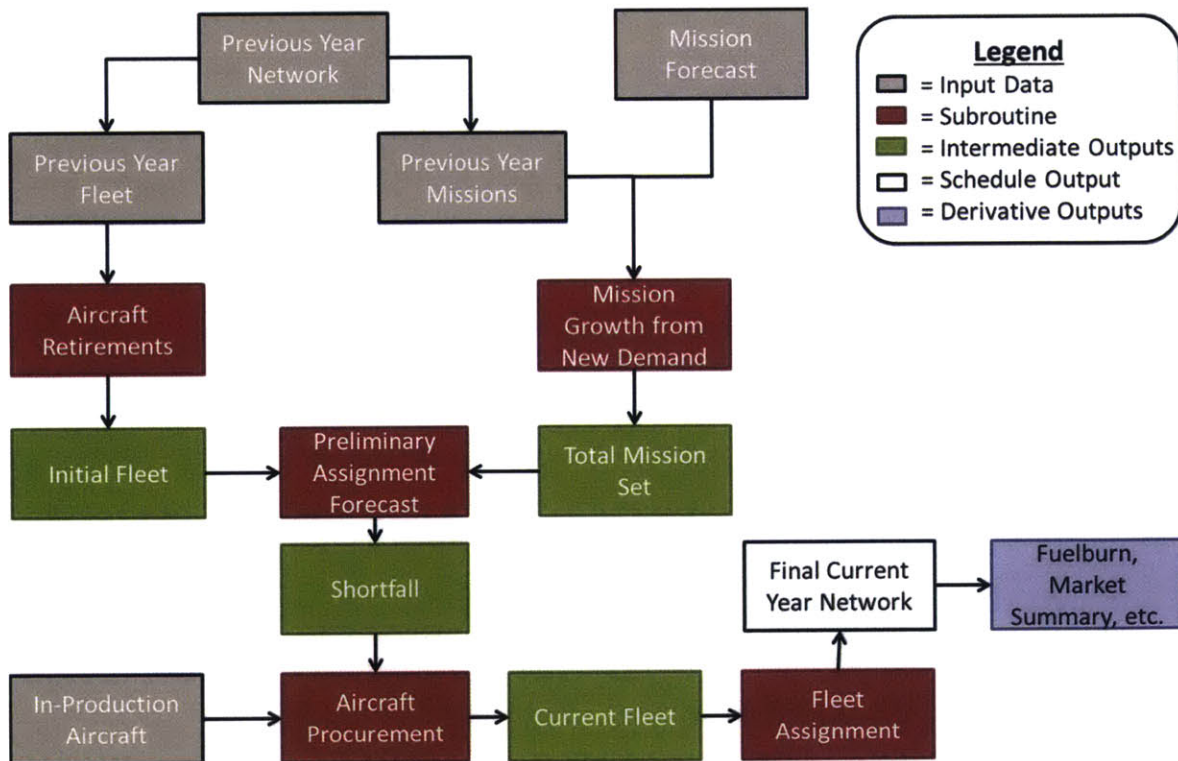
Previous Year Network

Mission Forecast

Legend
= Input Data
= Subroutine
= Intermediate Outputs
= Schedule Output
= Derivative Outputs

Previous Year Fleet

Previous Year Missions

Aircraft Retirements

Mission Growth from New Demand

Initial Fleet

Preliminary Assignment Forecast

Total Mission Set

Shortfall

Final Current Year Network

Fuelburn, Market Summary, etc.

In-Production Aircraft

Aircraft Procurement

Current Fleet

Fleet Assignment